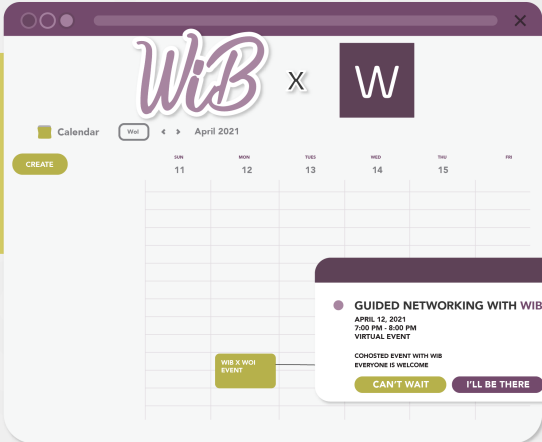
WiB x W

Calendar Wol April 2021

CREATE

SUN 11 MON 12 TUES 13 WED 14 THU 15 FRI

WIB X WOI EVENT

GUIDED NETWORKING WITH WIB

APRIL 12, 2021
7:00 PM - 8:00 PM
VIRTUAL EVENT

COHOSTED EVENT WITH WIB
EVERYONE IS WELCOME

CAN'T WAIT I'LL BE THERE